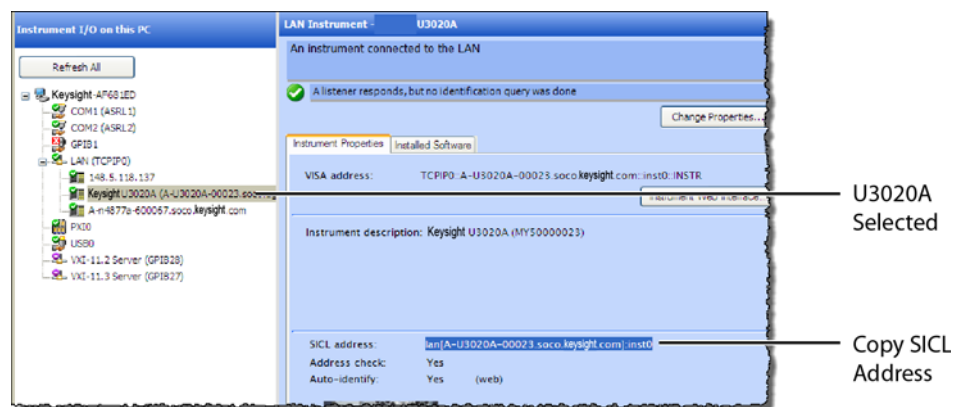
Instrument I/O on this PC

Refresh All

Keysight -AF681ED
COM1 (ASRL1)
COM2 (ASRL2)
GPIB1
LAN (TCPIP0)
148.5.118.137
Keysight U3020A (A-U3020A-00023.soco
A-n4877a-600057.soco.keysight.com
PXI0
USB0
VXI-11.2 Server (GPIB28)
VXI-11.3 Server (GPIB27)

LAN Instrument - U3020A

An instrument connected to the LAN

A listener responds, but no identification query was done

Change Properties...

Instrument Properties | Installed Software

VISA address: TCPIP0::A-U3020A-00023.soco.keysight.com::inst0::INSTR

Instrument description: Keysight U3020A (MY50000023)

SICL address: lan[A-U3020A-00023.soco.keysight.com]:inst0
Address check: Yes
Auto-identify: Yes (web)

U3020A Selected

Copy SICL Address